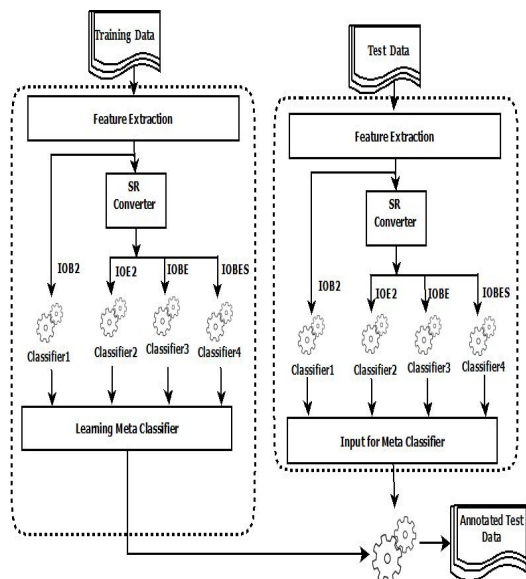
Training Data

Feature Extraction

SR Converter

IOB2

IOE2

IOBE

IOBES

Classifier1

Classifier2

Classifier3

Classifier4

Learning Meta Classifier

Test Data

Feature Extraction

SR Converter

IOB2

IOE2

IOBE

IOBES

Classifier1

Classifier2

Classifier3

Classifier4

Input for Meta Classifier

Annotated Test Data